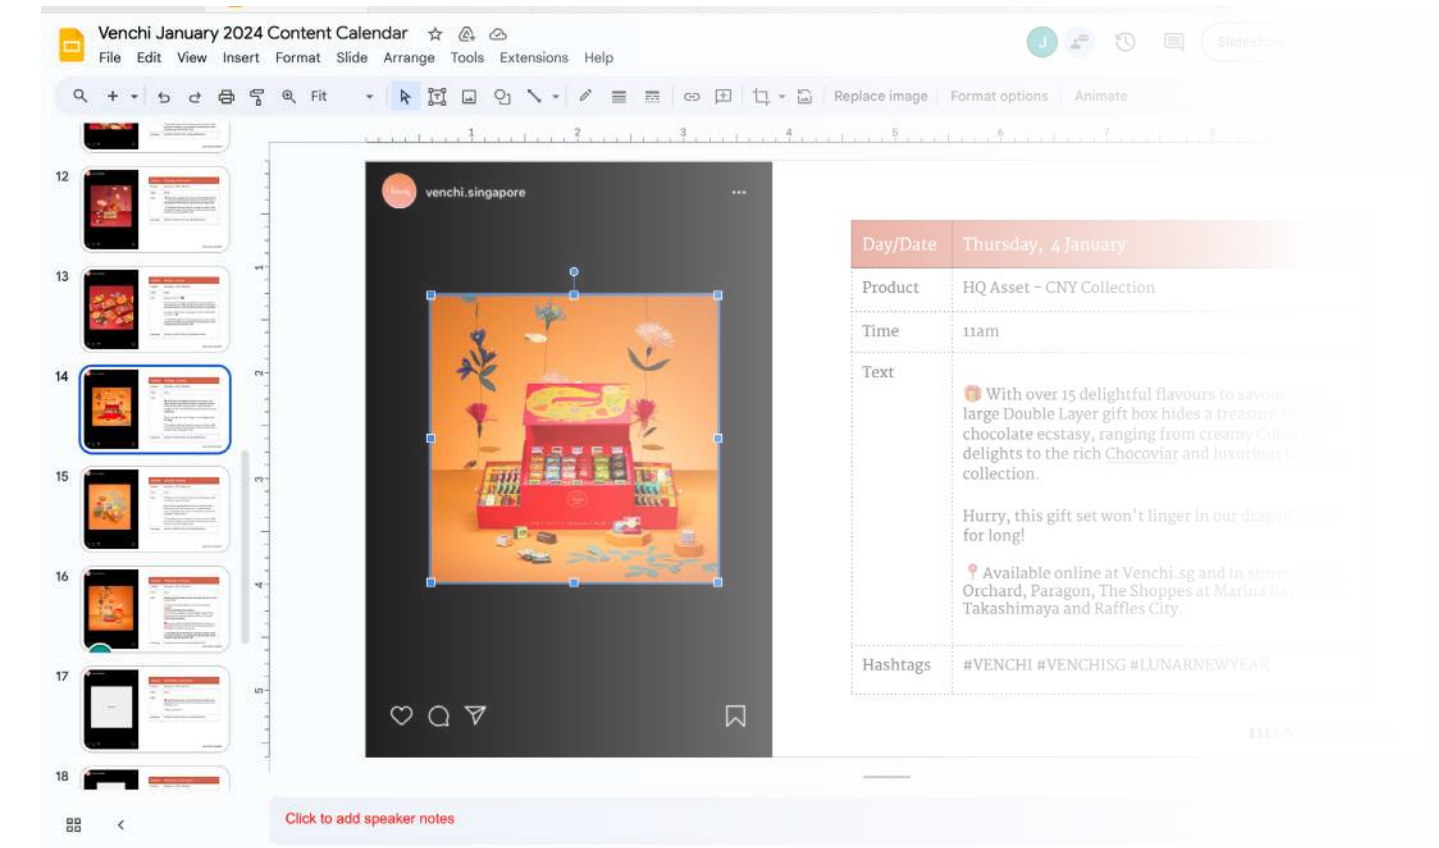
Venchi January 2024 Content Calendar
File Edit View Insert Format Slide Arrange Tools Extensions Help
Slideshow

Fit
Replace image Format options Animate

12
13
14
15
16
17
18

1 2 3 4 5 6 7

venchi.singapore

| Day/Date | Thursday, 4 January |
|---|---|
| Product | HQ Asset - CNY Collection |
| Time | 11am |
| Text | With over 15 delightful flavours to savour, this large Double Layer gift box hides a treasure trove of chocolate ecstasy, ranging from creamy Cuboritos delights to the rich Chocoviar and luxurious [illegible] collection.<br><br>Hurry, this gift set won't linger in our dragon's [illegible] for long!<br><br>Available online at Venchi.sg and in stores at Orchard, Paragon, The Shoppes at Marina Bay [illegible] Takashimaya and Raffles City. |
| Hashtags | #VENCHI #VENCHISG #LUNARNEWYEAR |

Click to add speaker notes